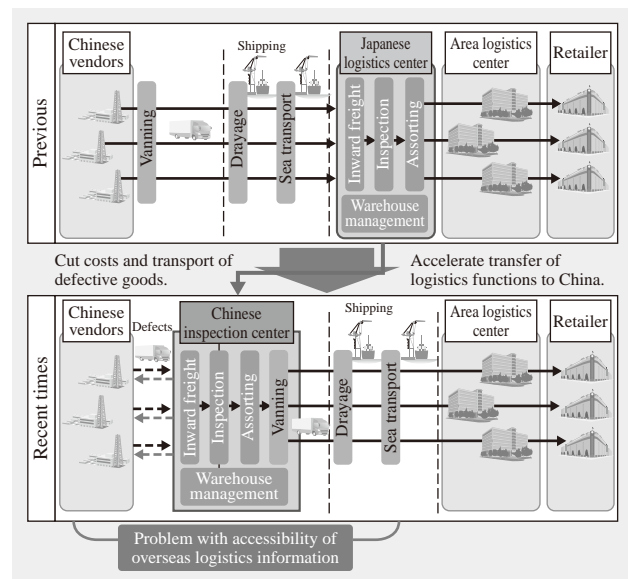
Previous

Chinese vendors

Vanning

Shipping

Drayage

Sea transport

Japanese logistics center

Inward freight

Inspection

Assorting

Warehouse management

Area logistics center

Retailer

Cut costs and transport of defective goods.

Accelerate transfer of logistics functions to China.

Recent times

Chinese vendors

Defects

Chinese inspection center

Inward freight

Inspection

Assorting

Vanning

Warehouse management

Shipping

Drayage

Sea transport

Area logistics center

Retailer

Problem with accessibility of overseas logistics information